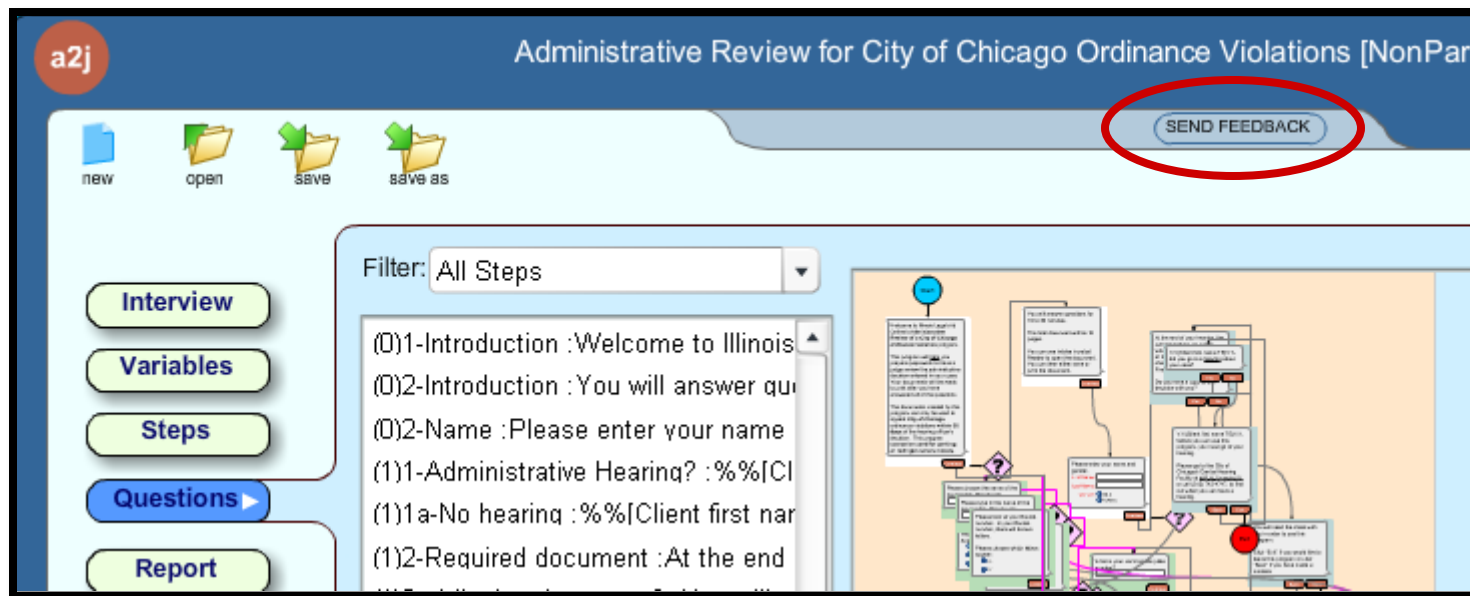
a2j

Administrative Review for City of Chicago Ordinance Violations [NonPar

SEND FEEDBACK

new

open

save

save as

Interview

Variables

Steps

Questions

Report

Filter: All Steps

(0)1-Introduction :Welcome to Illinois

(0)2-Introduction :You will answer qu

(0)2-Name :Please enter your name

(1)1-Administrative Hearing? :%%[Cl

(1)1a-No hearing :%%[Client first nar

(1)2-Required document :At the end